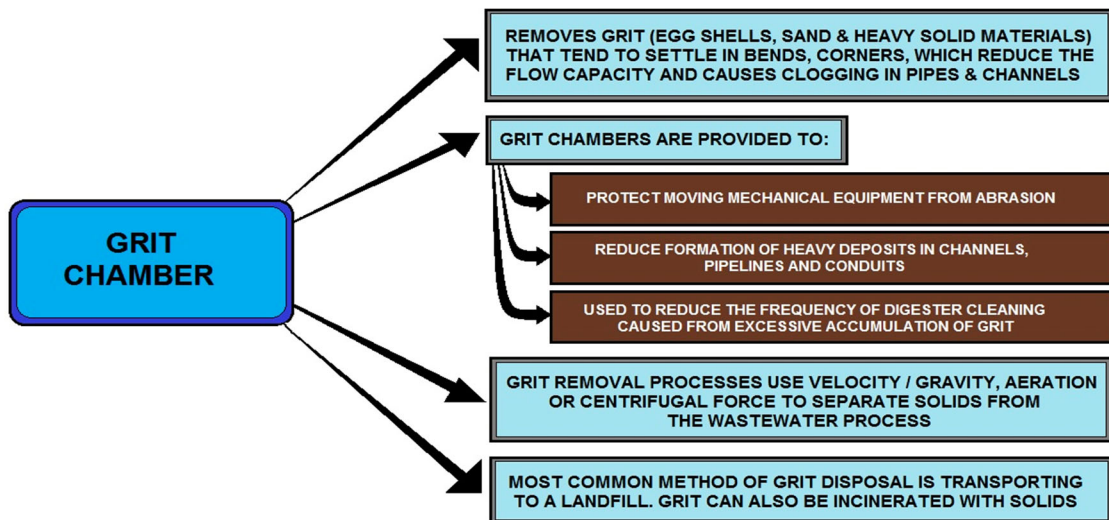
GRIT CHAMBER

REMOVES GRIT (EGG SHELLS, SAND & HEAVY SOLID MATERIALS) THAT TEND TO SETTLE IN BENDS, CORNERS, WHICH REDUCE THE FLOW CAPACITY AND CAUSES CLOGGING IN PIPES & CHANNELS

GRIT CHAMBERS ARE PROVIDED TO:

PROTECT MOVING MECHANICAL EQUIPMENT FROM ABRASION

REDUCE FORMATION OF HEAVY DEPOSITS IN CHANNELS, PIPELINES AND CONDUITS

USED TO REDUCE THE FREQUENCY OF DIGESTER CLEANING CAUSED FROM EXCESSIVE ACCUMULATION OF GRIT

GRIT REMOVAL PROCESSES USE VELOCITY / GRAVITY, AERATION OR CENTRIFUGAL FORCE TO SEPARATE SOLIDS FROM THE WASTEWATER PROCESS

MOST COMMON METHOD OF GRIT DISPOSAL IS TRANSPORTING TO A LANDFILL. GRIT CAN ALSO BE INCINERATED WITH SOLIDS